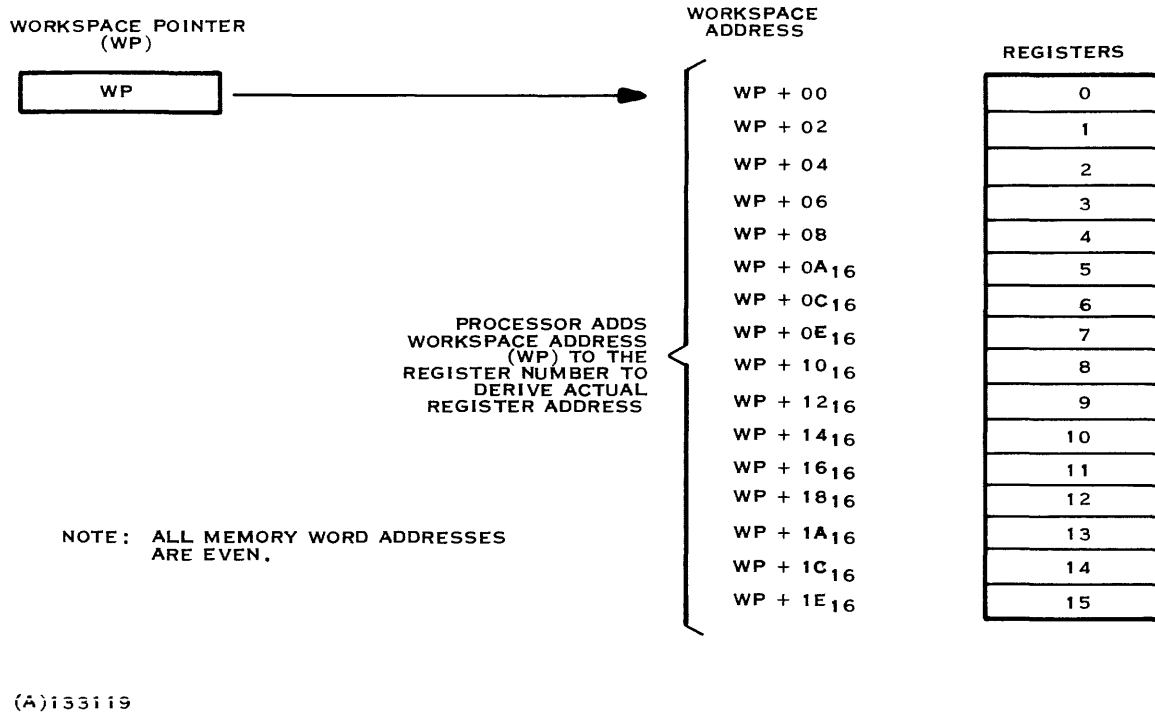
WORKSPACE POINTER (WP)

WP

WORKSPACE ADDRESS

REGISTERS

PROCESSOR ADDS WORKSPACE ADDRESS (WP) TO THE REGISTER NUMBER TO DERIVE ACTUAL REGISTER ADDRESS

| WORKSPACE ADDRESS | REGISTERS |
|---|---|
| WP + 00 | 0 |
| WP + 02 | 1 |
| WP + 04 | 2 |
| WP + 06 | 3 |
| WP + 08 | 4 |
| WP + $0A_{16}$ | 5 |
| WP + $0C_{16}$ | 6 |
| WP + $0E_{16}$ | 7 |
| WP + $10_{16}$ | 8 |
| WP + $12_{16}$ | 9 |
| WP + $14_{16}$ | 10 |
| WP + $16_{16}$ | 11 |
| WP + $18_{16}$ | 12 |
| WP + $1A_{16}$ | 13 |
| WP + $1C_{16}$ | 14 |
| WP + $1E_{16}$ | 15 |

NOTE: ALL MEMORY WORD ADDRESSES ARE EVEN.

(A)133119